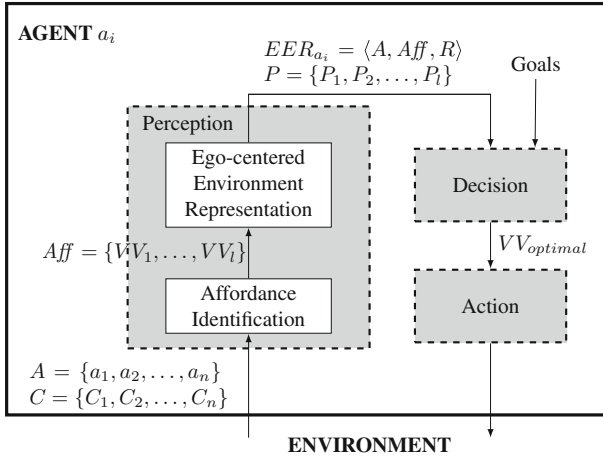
AGENT $a_i$

$EER_{a_i} = \langle A, Aff, R \rangle$
$P = \{P_1, P_2, \ldots, P_l\}$

Goals

Perception

Ego-centered Environment Representation

Decision

$Aff = \{VV_1, \ldots, VV_l\}$

$VV_{optimal}$

Affordance Identification

Action

$A = \{a_1, a_2, \ldots, a_n\}$
$C = \{C_1, C_2, \ldots, C_n\}$

ENVIRONMENT